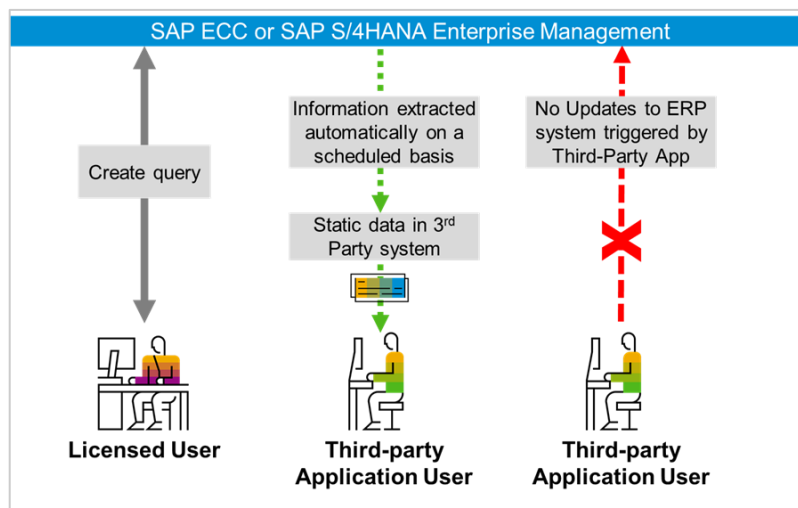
SAP ECC or SAP S/4HANA Enterprise Management

Create query

Information extracted automatically on a scheduled basis

Static data in 3$^{rd}$ Party system

No Updates to ERP system triggered by Third-Party App

Licensed User

Third-party Application User

Third-party Application User